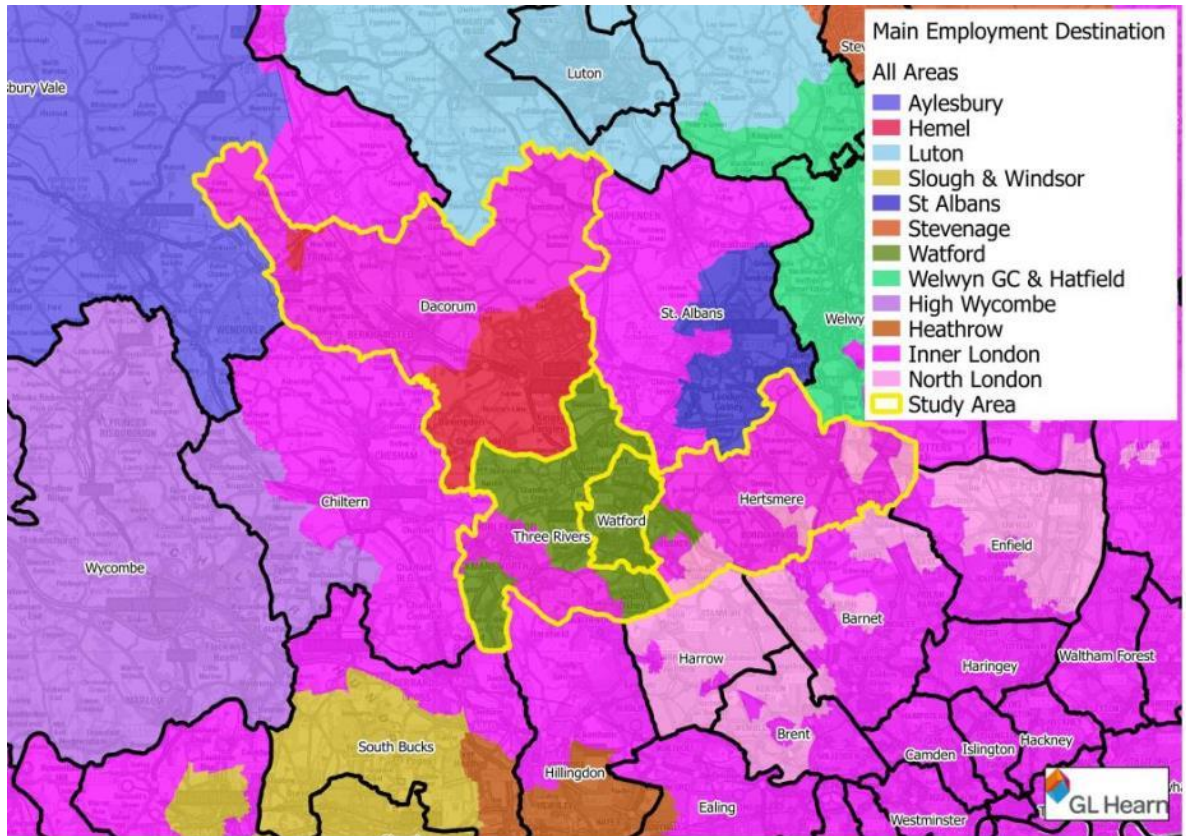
Main Employment Destination

All Areas
Aylesbury
Hemel
Luton
Slough & Windsor
St Albans
Stevenage
Watford
Welwyn GC & Hatfield
High Wycombe
Heathrow
Inner London
North London
Study Area

sbury Vale
Luton
Stev
Dacorum
St. Albans
Welwy
Chiltern
Wycombe
Three Rivers
Watford
Hertsmere
Enfield
Barnet
Harrow
Haringey
Waltham Forest
Brent
South Bucks
Hillingdon
Camden
Islington
Hackney
Ealing
Westminster
GL Hearn